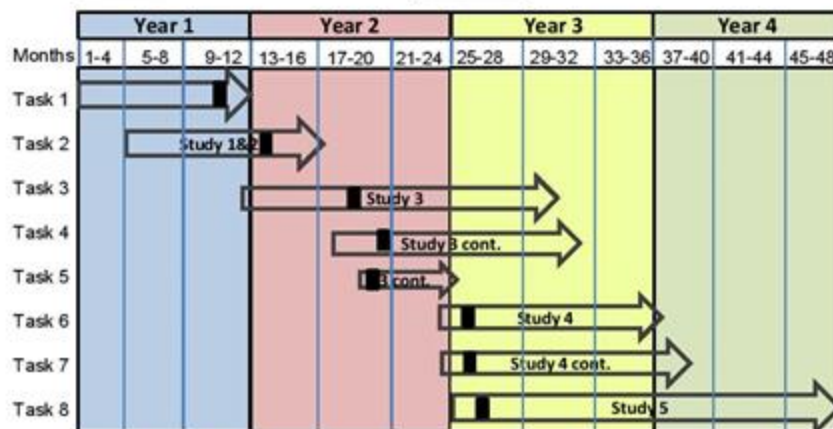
| | Year 1 | | | Year 2 | | | Year 3 | | | Year 4 | | |
|---|---|---|---|---|---|---|---|---|---|---|---|---|
| Months | 1-4 | 5-8 | 9-12 | 13-16 | 17-20 | 21-24 | 25-28 | 29-32 | 33-36 | 37-40 | 41-44 | 45-48 |
| Task 1 | | | | | | | | | | | | |
| Task 2 | | Study 1&2 | | | | | | | | | | |
| Task 3 | | | | | Study 3 | | | | | | | |
| Task 4 | | | | | | Study 3 cont. | | | | | | |
| Task 5 | | | | | | 3 cont. | | | | | | |
| Task 6 | | | | | | | | Study 4 | | | | |
| Task 7 | | | | | | | | Study 4 cont. | | | | |
| Task 8 | | | | | | | | | | Study 5 | | |